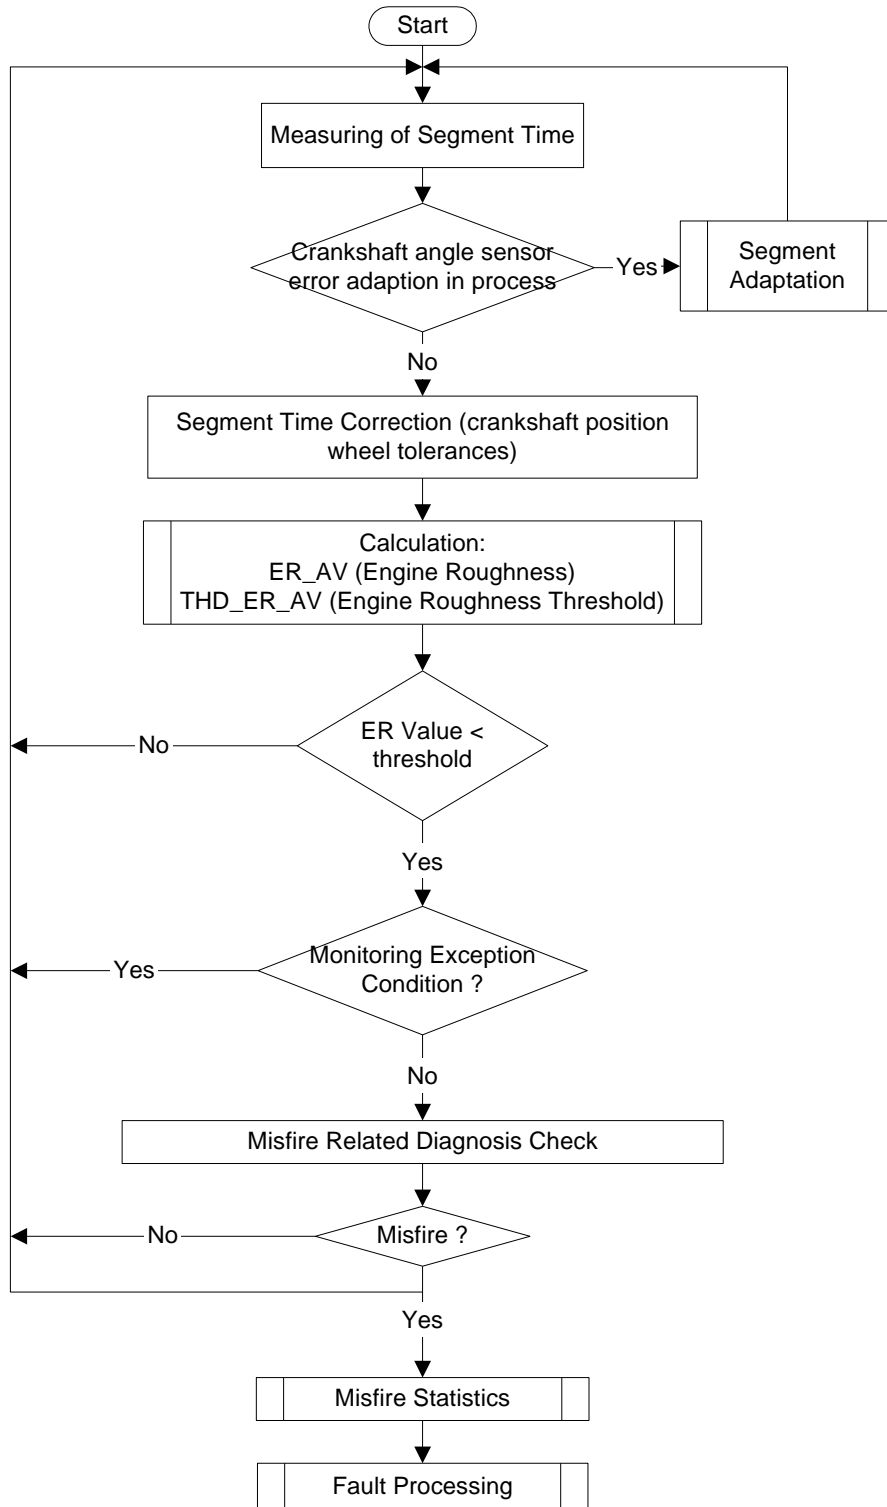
Start

Measuring of Segment Time

Crankshaft angle sensor error adaption in process

Yes

Segment Adaptation

No

Segment Time Correction (crankshaft position wheel tolerances)

Calculation:
ER_AV (Engine Roughness)
THD_ER_AV (Engine Roughness Threshold)

No

ER Value < threshold

Yes

Yes

Monitoring Exception Condition ?

No

Misfire Related Diagnosis Check

No

Misfire ?

Yes

Misfire Statistics

Fault Processing